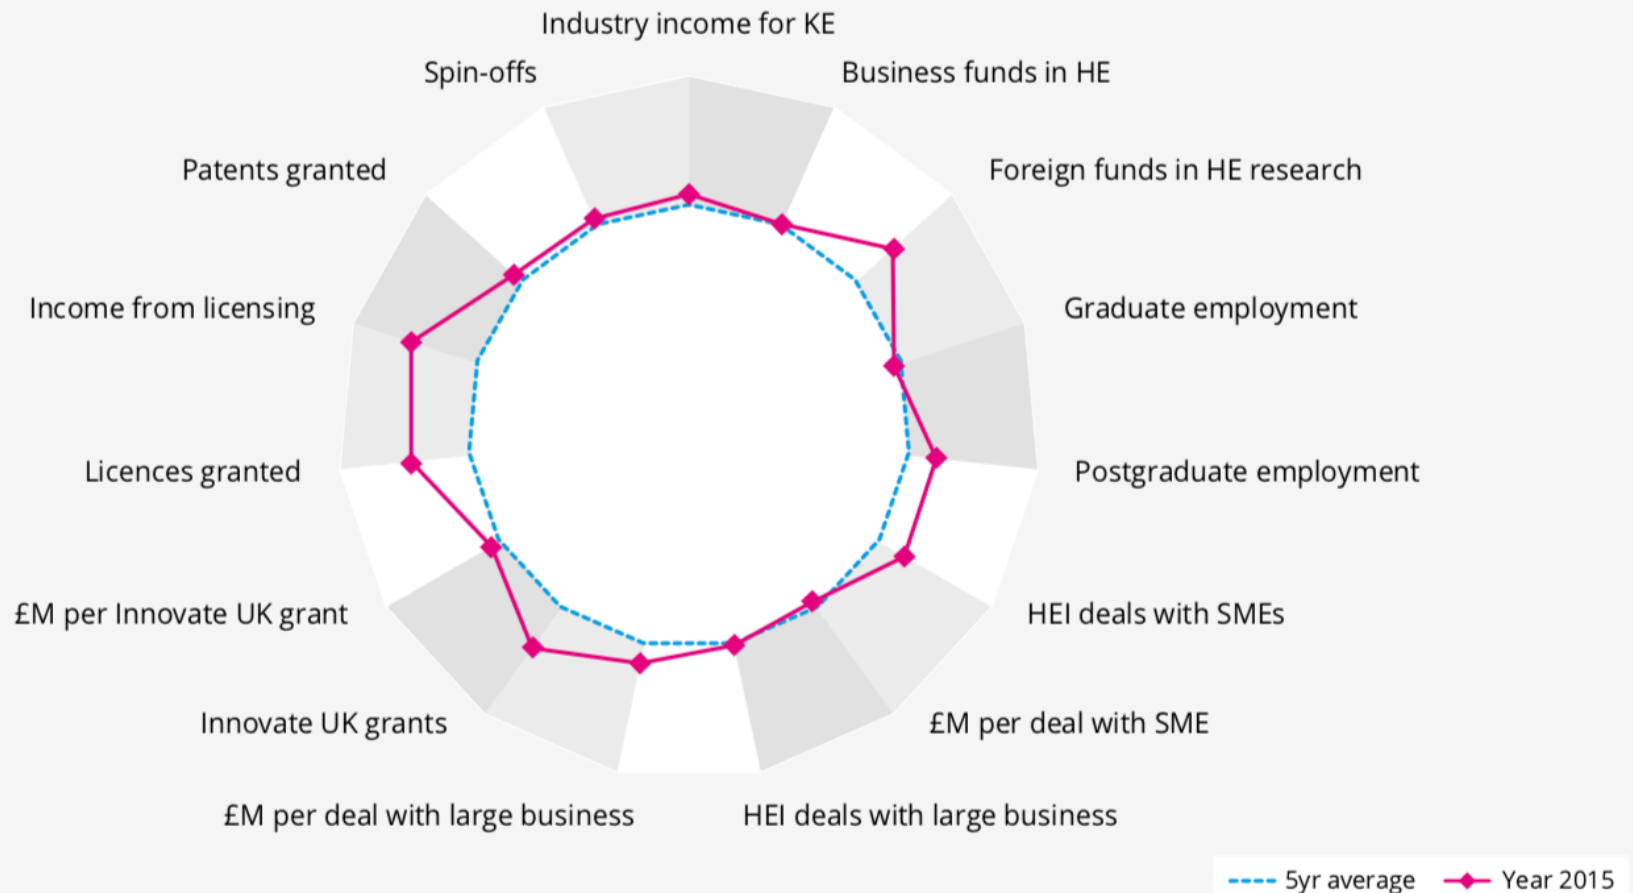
Industry income for KE

Business funds in HE

Foreign funds in HE research

Graduate employment

Postgraduate employment

HEI deals with SMEs

£M per deal with SME

HEI deals with large business

£M per deal with large business

Innovate UK grants

£M per Innovate UK grant

Licences granted

Income from licensing

Patents granted

Spin-offs

5yr average

Year 2015